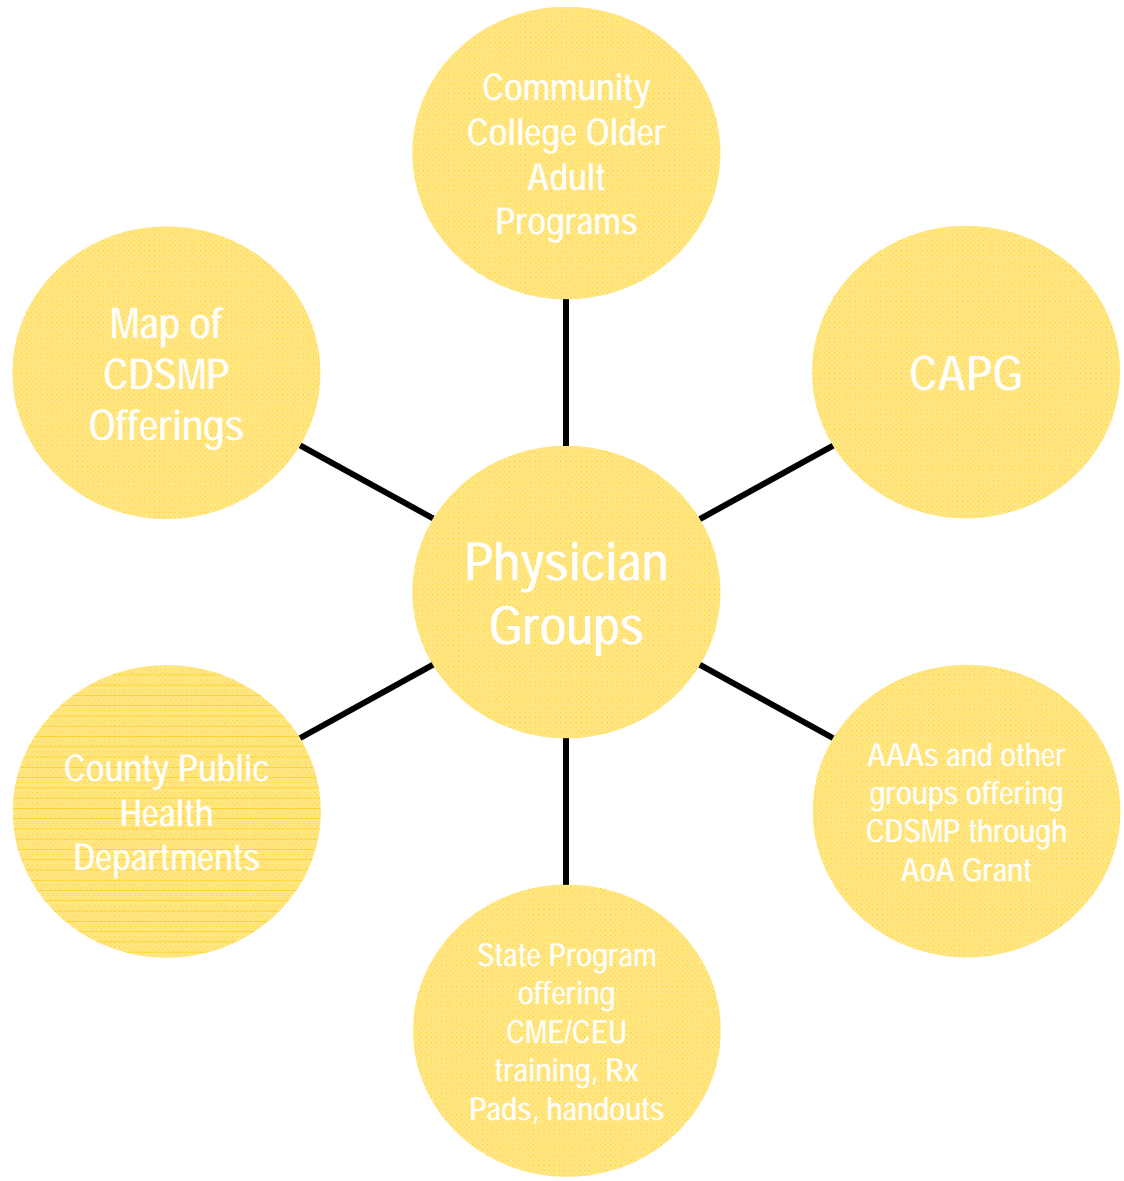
Community College Older Adult Programs

Map of CDSMP Offerings

CAPG

Physician Groups

County Public Health Departments

AAAs and other groups offering CDSMP through AoA Grant

State Program offering CME/CEU training, Rx Pads, handouts